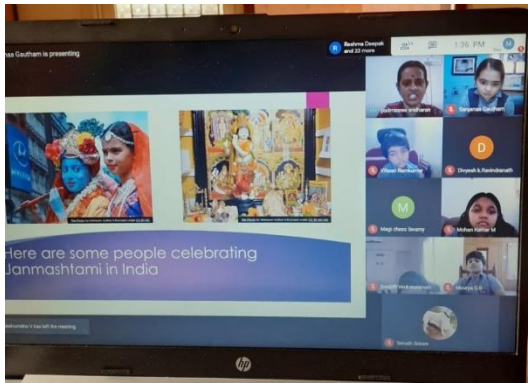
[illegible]na Gautham is presenting

Reshma Deepak and 22 more

1:36 PM

Here are some people celebrating Janmashtami in India

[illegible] has left the meeting

Saranya Gautham

Dinyesh k Ravindranath

D

M

Magi chaco Swamy

Mohan Kumar M

hp